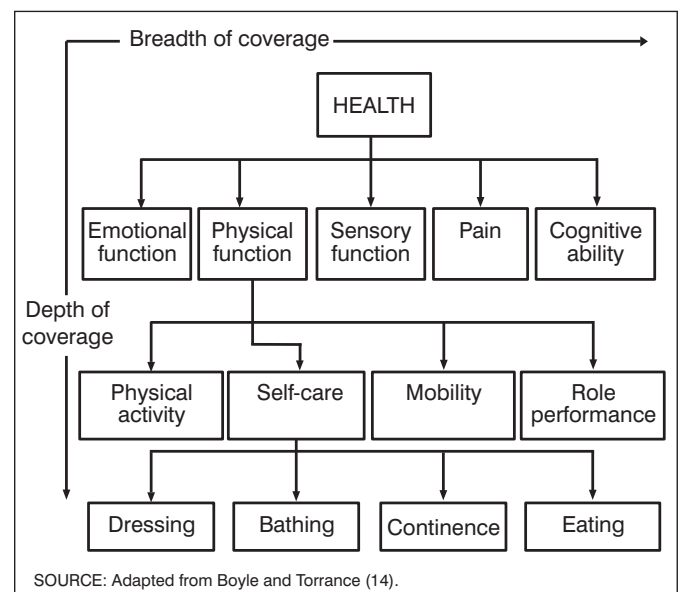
Breadth of coverage

HEALTH

Emotional function

Physical function

Sensory function

Pain

Cognitive ability

Depth of coverage

Physical activity

Self-care

Mobility

Role performance

Dressing

Bathing

Continence

Eating

SOURCE: Adapted from Boyle and Torrance (14).